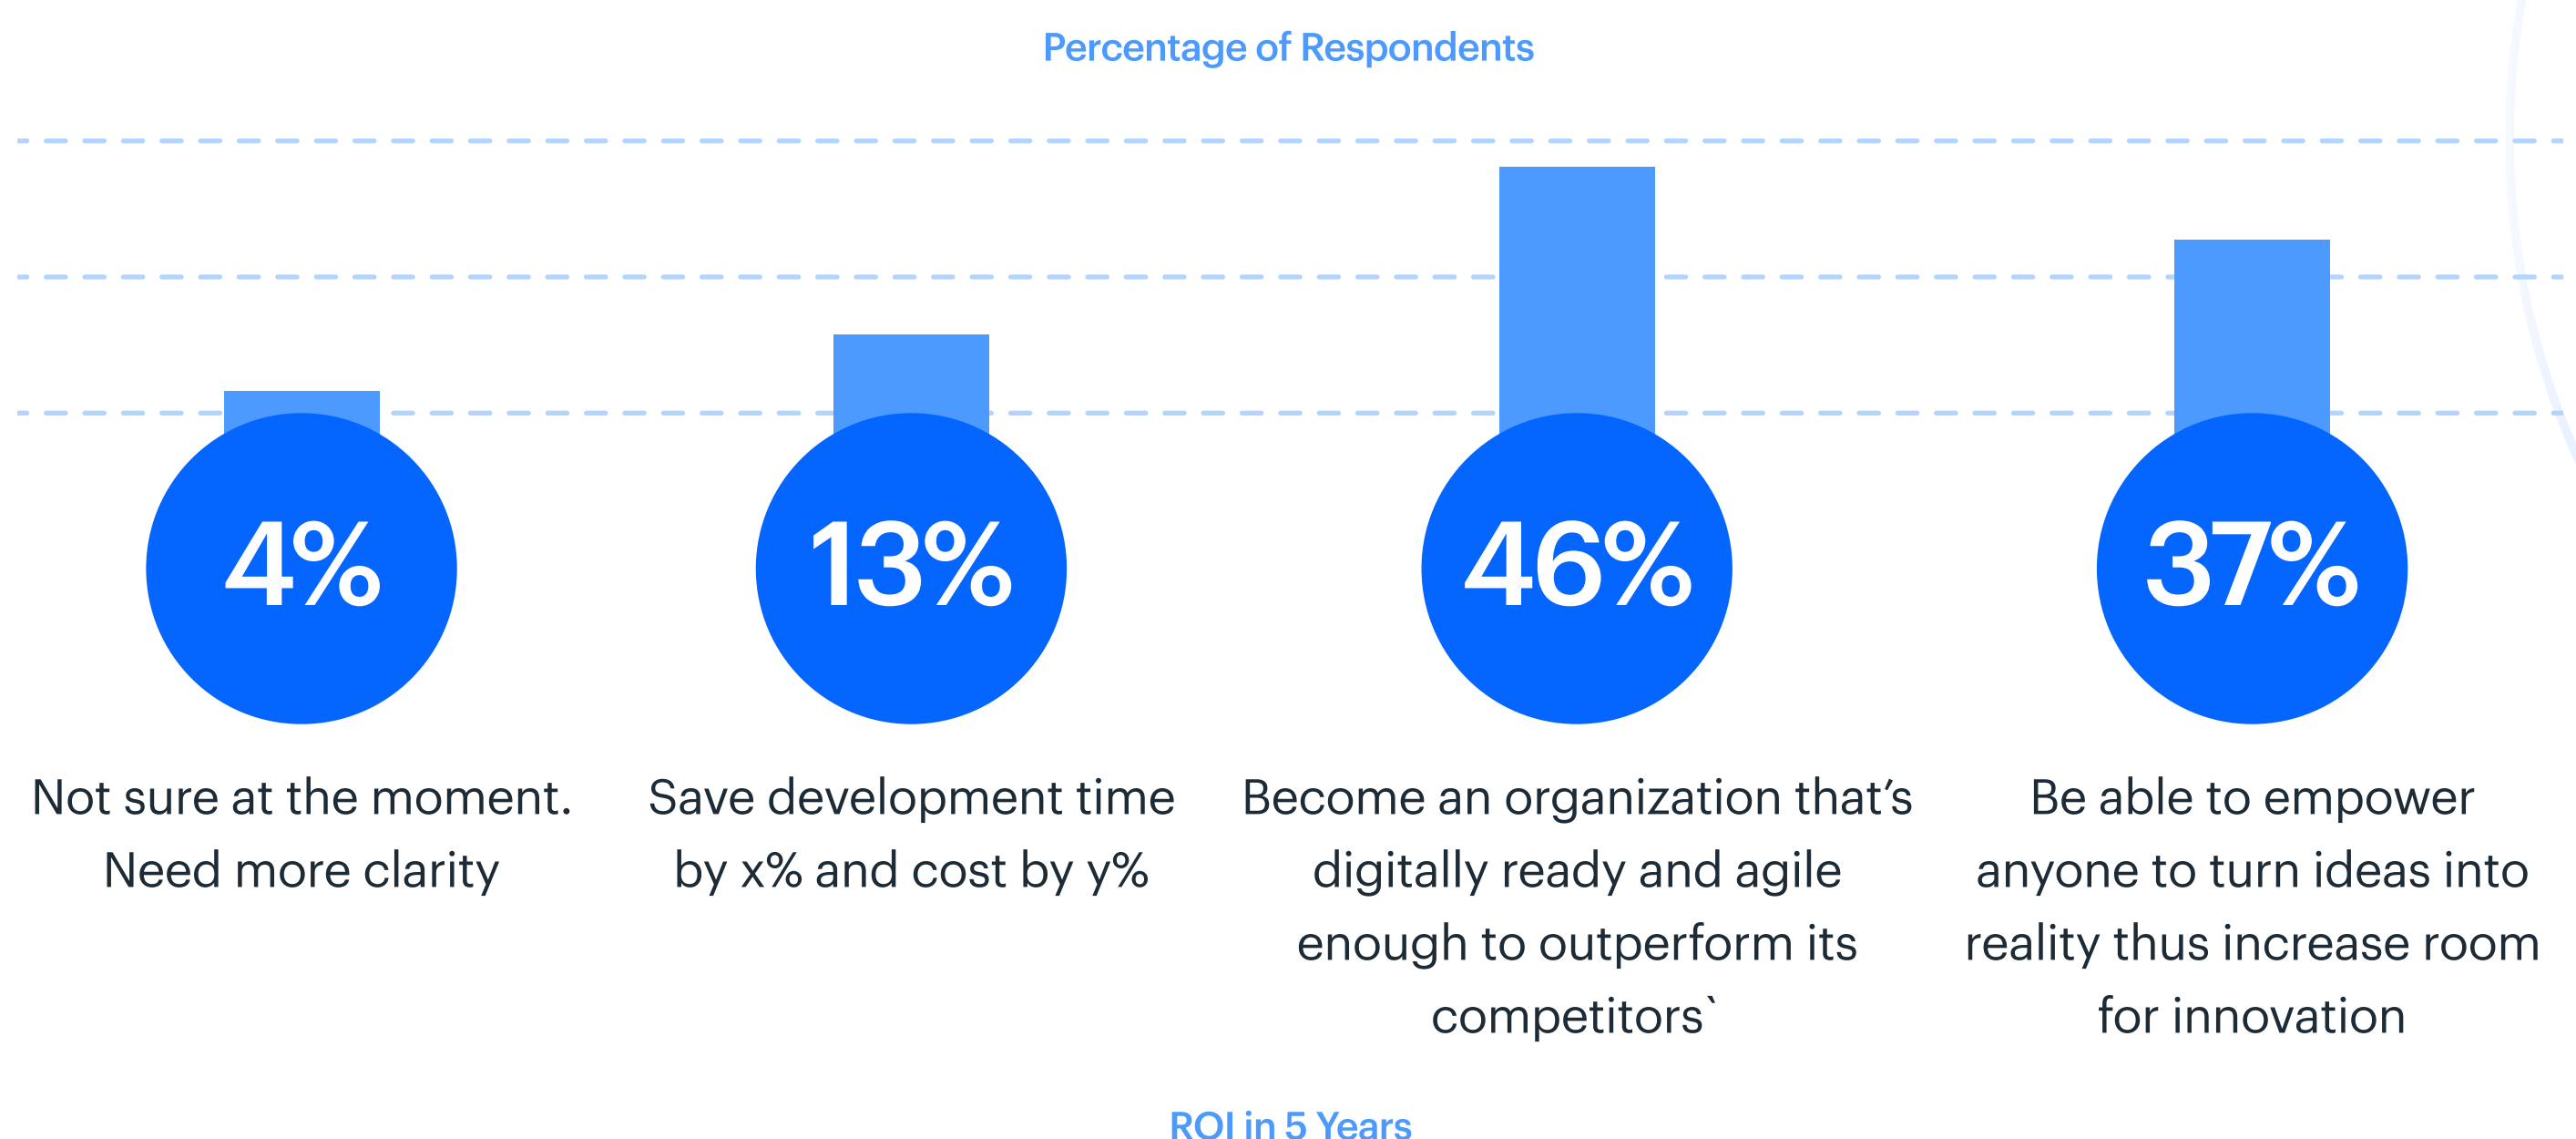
Percentage of Respondents

4%

Not sure at the moment. Need more clarity

13%

Save development time by x% and cost by y%

46%

Become an organization that’s digitally ready and agile enough to outperform its competitors`

37%

Be able to empower anyone to turn ideas into reality thus increase room for innovation

ROI in 5 Years